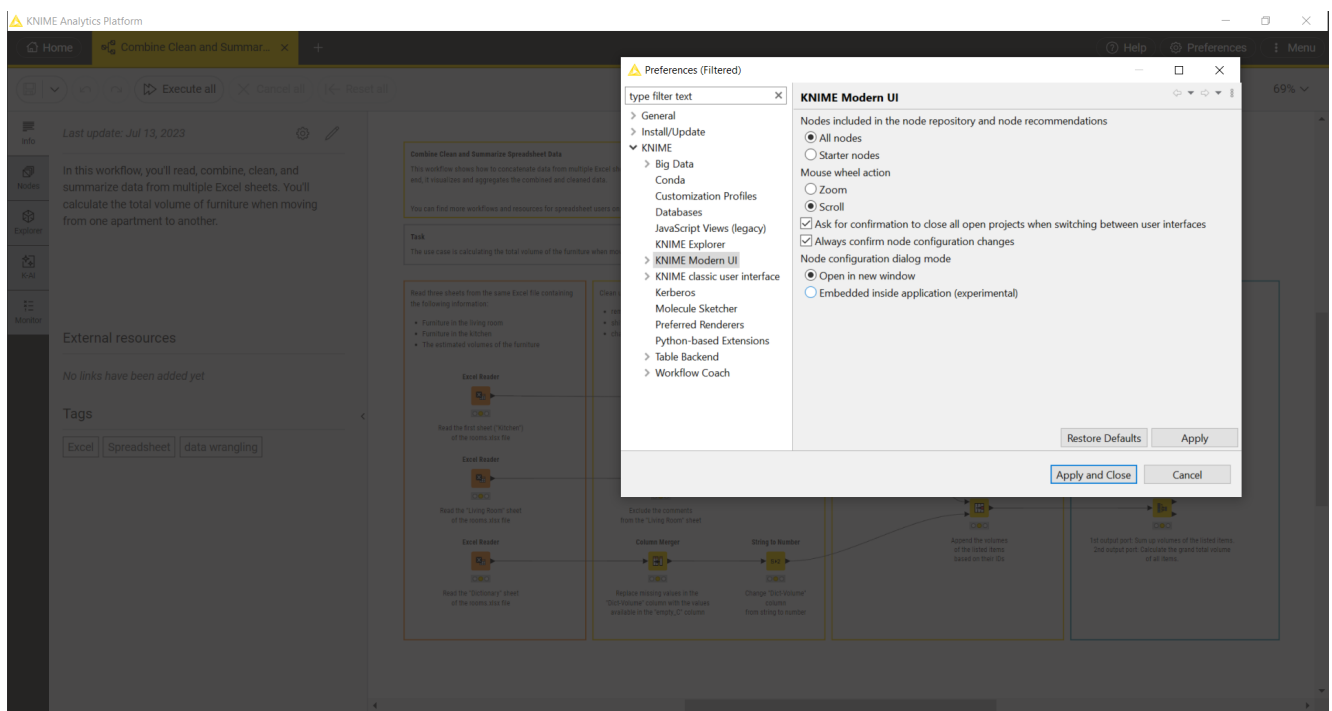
KNIME Analytics Platform

Home | Combine Clean and Summar... × | +

Help | Preferences | Menu

Execute all | Cancel all | Reset all

69%

Info

Nodes

Explorer

K-AI

Monitor

Last update: Jul 13, 2023

In this workflow, you'll read, combine, clean, and summarize data from multiple Excel sheets. You'll calculate the total volume of furniture when moving from one apartment to another.

External resources

No links have been added yet

Tags

Excel | Spreadsheet | data wrangling

Combine Clean and Summarize Spreadsheet Data

This workflow shows how to concatenate data from multiple Excel sh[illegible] well. It visualizes and aggregates the combined and cleaned data.

You can find more workflows and resources for spreadsheet users on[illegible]

Task

The use case is calculating the total volume of the furniture when mo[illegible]

Read three sheets from the same Excel file containing the following information:
• Furniture in the living room
• Furniture in the kitchen
• The estimated volumes of the furniture

Excel Reader

Read the first sheet ("Kitchen") of the rooms.xlsx file

Excel Reader

Read the "Living Room" sheet of the rooms.xlsx file

Excel Reader

Read the "Dictionary" sheet of the rooms.xlsx file

Exclude the comments from the "Living Room" sheet

Column Merger

Replace missing values in the "Dict-Volume" column with the values available in the "empty_2" column

String to Number

Change "Dict-Volume" column from string to number

Append the volumes of the listed items based on their IDs

1st output port: Sum up volumes of the listed items. 2nd output port: Calculate the grand total volume of all items.

Preferences (Filtered)

type filter text

> General
> Install/Update
∨ KNIME
> Big Data
Conda
Customization Profiles
Databases
JavaScript Views (legacy)
KNIME Explorer
> KNIME Modern UI
> KNIME classic user interface
Kerberos
Molecule Sketcher
Preferred Renderers
Python-based Extensions
> Table Backend
> Workflow Coach

KNIME Modern UI

Nodes included in the node repository and node recommendations
All nodes
Starter nodes
Mouse wheel action
Zoom
Scroll
Ask for confirmation to close all open projects when switching between user interfaces
Always confirm node configuration changes
Node configuration dialog mode
Open in new window
Embedded inside application (experimental)

Restore Defaults | Apply

Apply and Close | Cancel